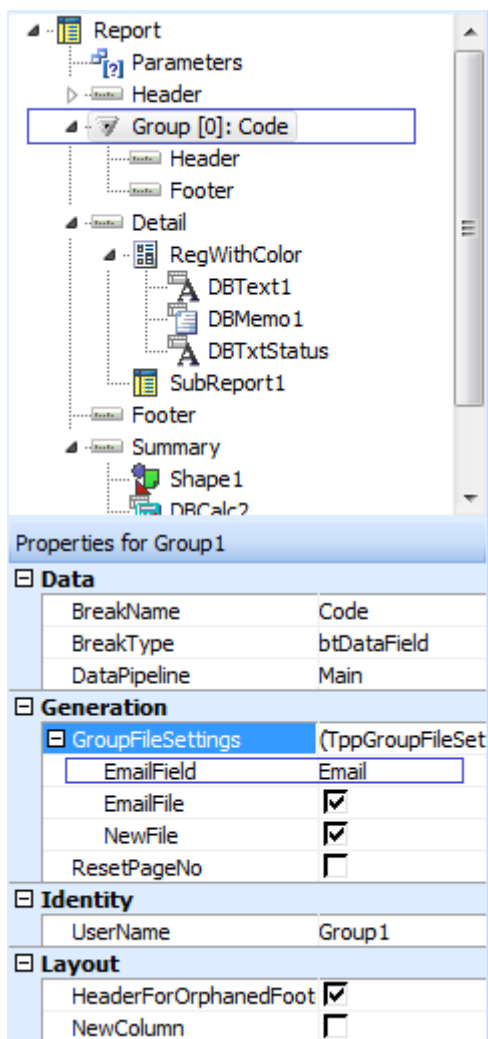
Report
Parameters
Header
Group [0]: Code
Header
Footer
Detail
RegWithColor
DBText1
DBMemo1
DBTxtStatus
SubReport1
Footer
Summary
Shape1
DBCalc2

Properties for Group1

| Data | |
|---|---|
| BreakName | Code |
| BreakType | btDataField |
| DataPipeline | Main |

| Generation | |
|---|---|
| GroupFileSettings | (TppGroupFileSet |
| EmailField | Email |
| EmailFile | ☑ |
| NewFile | ☑ |
| ResetPageNo | ☐ |

| Identity | |
|---|---|
| UserName | Group1 |

| Layout | |
|---|---|
| HeaderForOrphanedFoot | ☑ |
| NewColumn | ☐ |